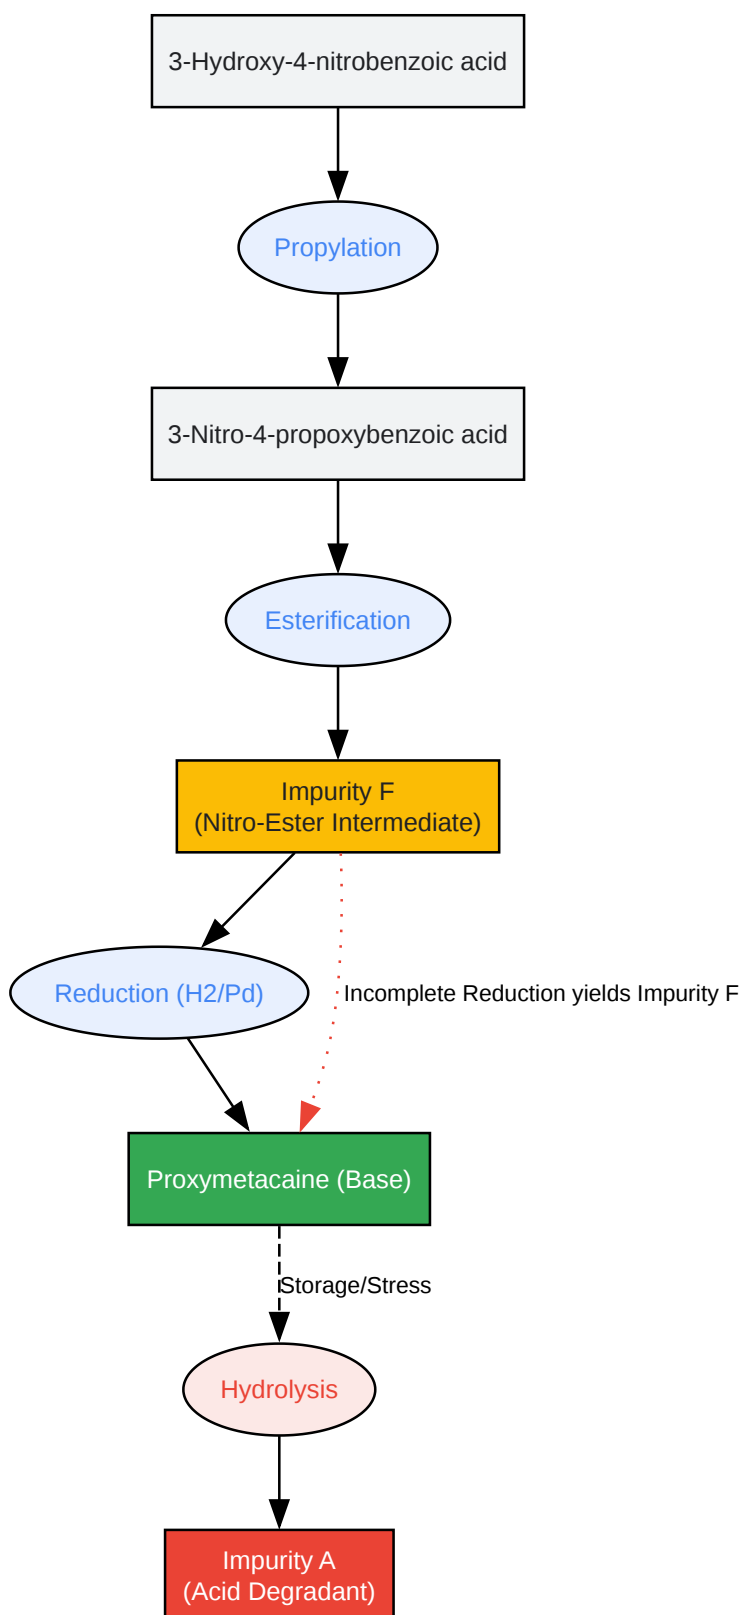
3-Hydroxy-4-nitrobenzoic acid

Propylation

3-Nitro-4-propoxybenzoic acid

Esterification

Impurity F
(Nitro-Ester Intermediate)

Reduction (H2/Pd)

Incomplete Reduction yields Impurity F

Proxymetacaine (Base)

Storage/Stress

Hydrolysis

Impurity A
(Acid Degradant)